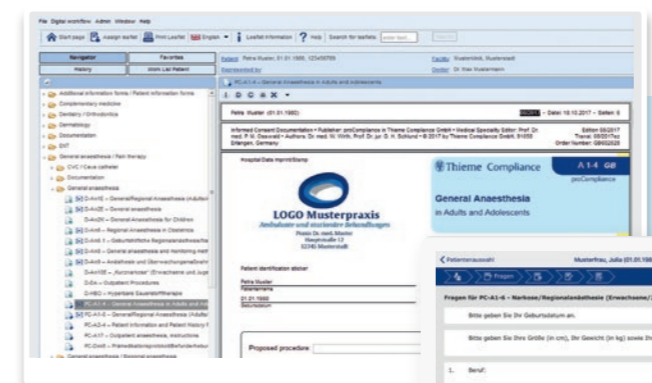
File Digital workflow Admin Window Help

Start page Assign leaflet Print Leaflet English Leaflet information Help Search for leaflets Search

Navigator Favorites
History Work List Patient

Additional information forms / Patient information forms
Complementary medicine
Dentistry / Orthodontics
Dermatology
Documentation
ENT
General anaesthesia / Pain therapy
CVC / Cava catheter
Documentation
General anaesthesia
D-An1E – General/Regional Anaesthesia (Adults)
D-An2E – General anaesthesia
D-An3K – General Anaesthesia for Children
D-An4E – Regional Anaesthesia in Children
D-An5.1 – Geburtshilfliche Regionalanästhesie
D-An6 – General anaesthesia and monitoring
D-An9 – Anästhesie und Überwachungsanästhesie
D-An10E – „Narcose“ (Erwachsene und Jugendliche)
D-En – Outpatient Procedures
D-HE3 – Hyperbare Sauerstofftherapie
PC-A1-4 – General Anaesthesia in Adults and Adolescents
PC-A1-5 – General/Regional Anaesthesia (Adults)
PC-A2-4 – Patient Information and Patient History
PC-A17 – Outpatient anaesthesia, Instructions
PC-Dm9 – Prämedikationsprotokoll/Befunde
General anaesthesia / Regional anaesthesia

Patient: Petra Muster, 01.01.1980, 123456789 Facility: Musterklinik, Musterstadt
Represented by: Doctor: Dr. Max Mustermann

PC-A1-4 – General Anaesthesia in Adults and Adolescents

Petra Muster (01.01.1980) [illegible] - Datum 10.10.2017 - Seiten 6

Informed Consent Documentation • Publisher: proCompliance in Thieme Compliance GmbH • Medical Specialty Editor: Prof. Dr. med. P. M. Osswald • Authors: Dr. med. W. Wirth, Prof. Dr. jur. D. H. Schlund • © 2017 by Thieme Compliance GmbH, 91058 Erlangen, Germany Edition 05/2017 Trans: 05/2017cc Order Number: GB652020

Hospital Data Imprint/Stamp

LOGO Musterpraxis
Ambulante und stationäre Behandlungen
Praxis Dr. med. Muster
Hauptstraße 12
12345 Musterstadt

Thieme Compliance A1-4 GB proCompliance

General Anaesthesia
in Adults and Adolescents

Patient identification sticker
Petra Muster
Patientname
01.01.1980
Geburtsdatum

Proposed procedure:

Patientenauswahl Musterfrau, Julia (01.01.1980
A Fragen
Fragen für PC-A1-6 – Narkose/Regionalanästhesie (Erwachsene/
Bitte geben Sie Ihr Geburtsdatum an.
Bitte geben Sie Ihre Größe (in cm), Ihr Gewicht (in kg) sowie Ihr
1. Beruf: